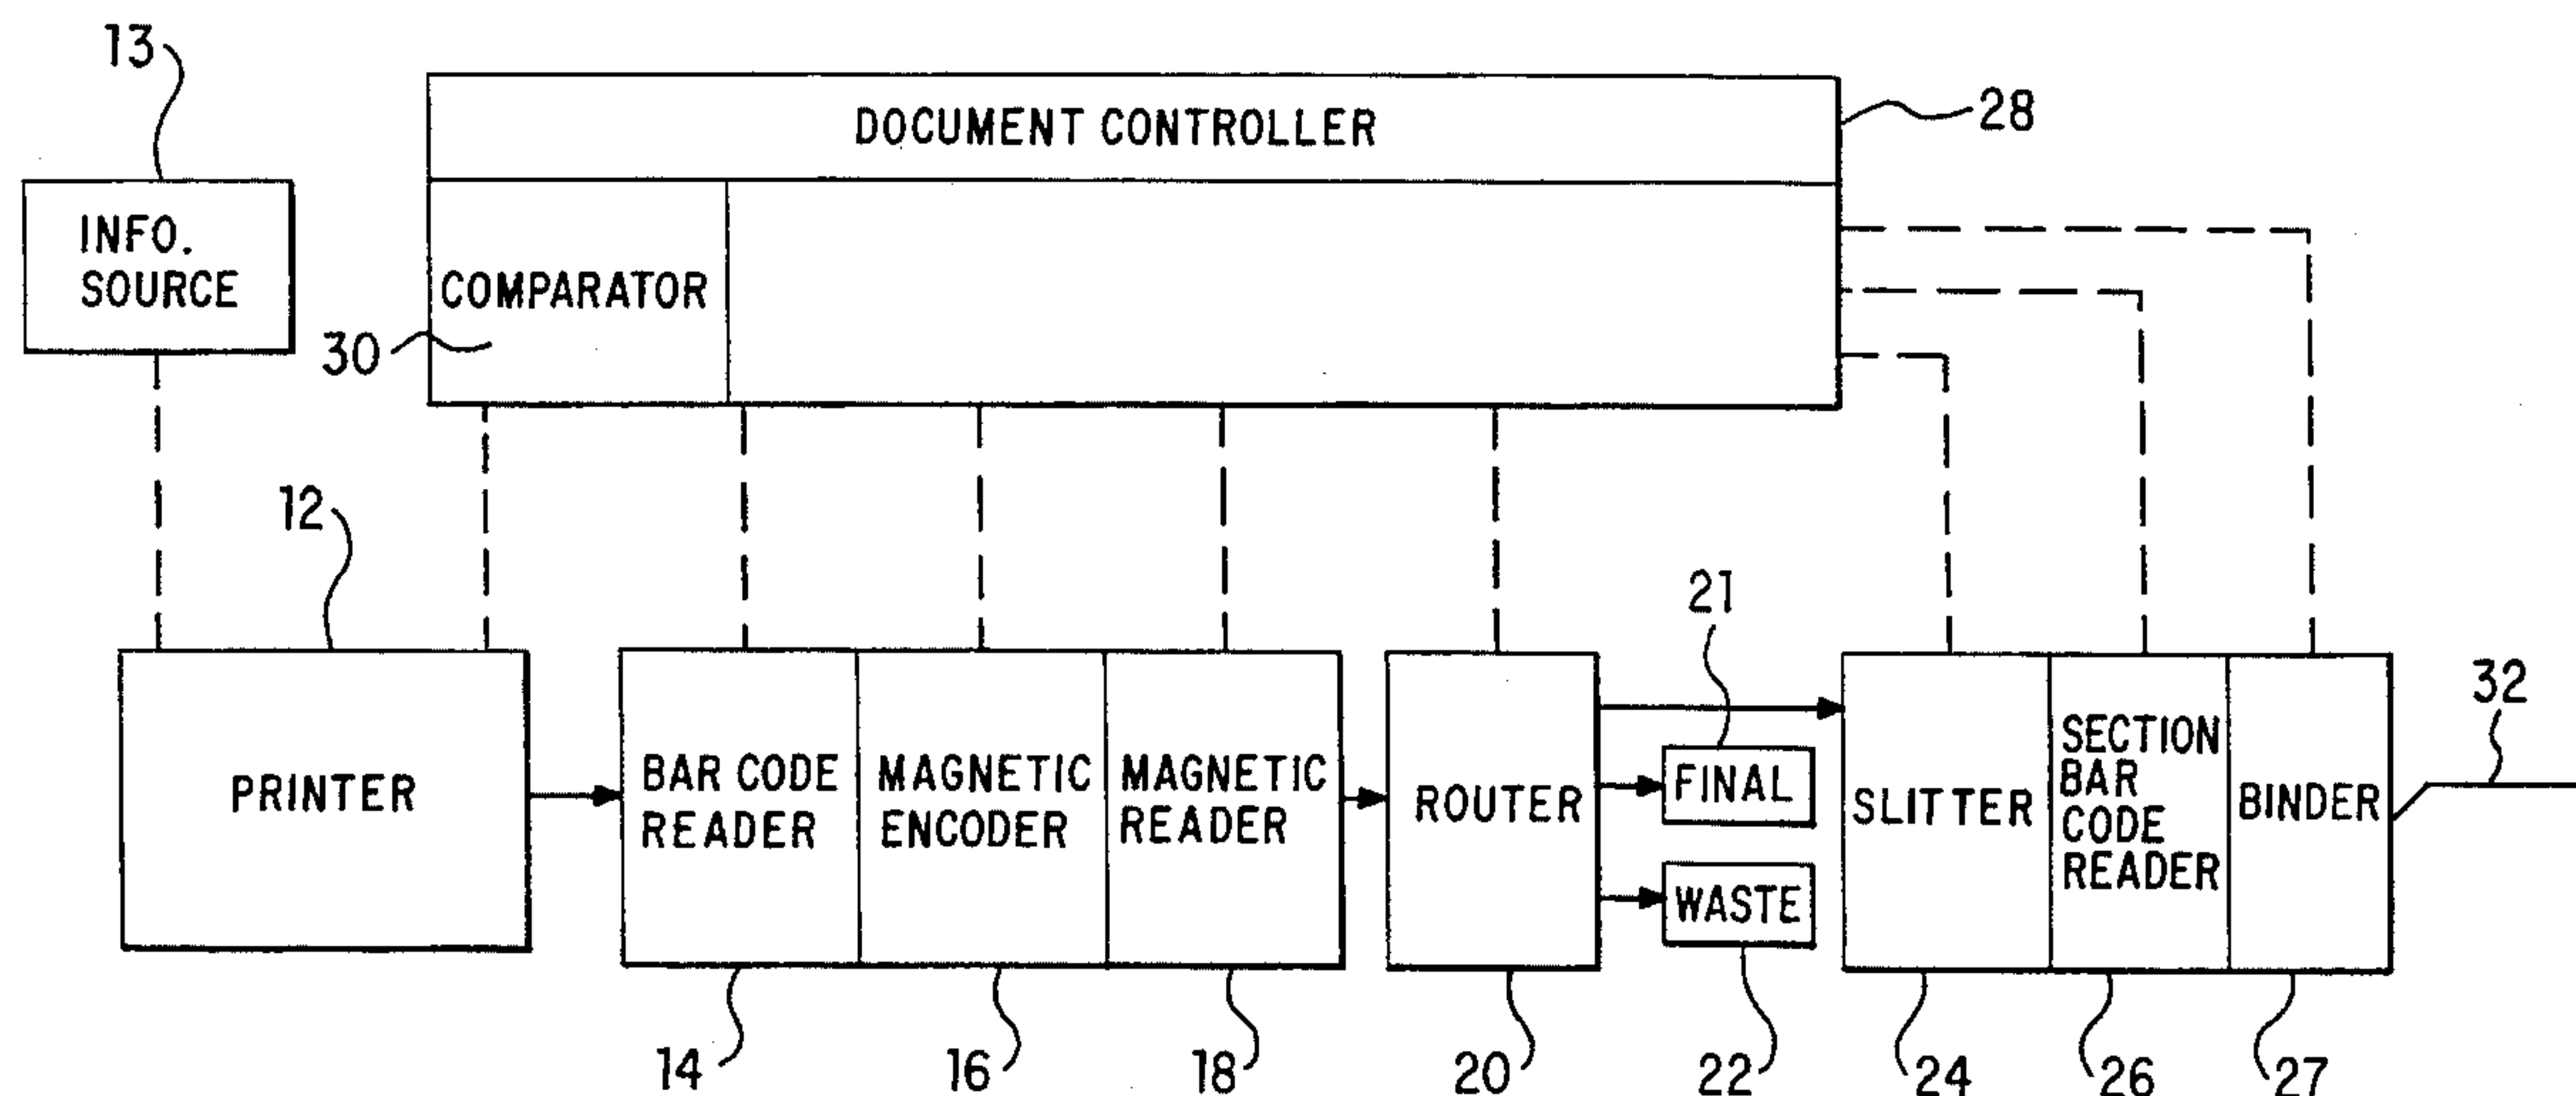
13

INFO. SOURCE

DOCUMENT CONTROLLER

28

COMPARATOR

30

12

PRINTER

BAR CODE READER

MAGNETIC ENCODER

MAGNETIC READER

ROUTER

21

FINAL

WASTE

SLITTER

SECTION BAR CODE READER

BINDER

32

14

16

18

20

22

24

26

27